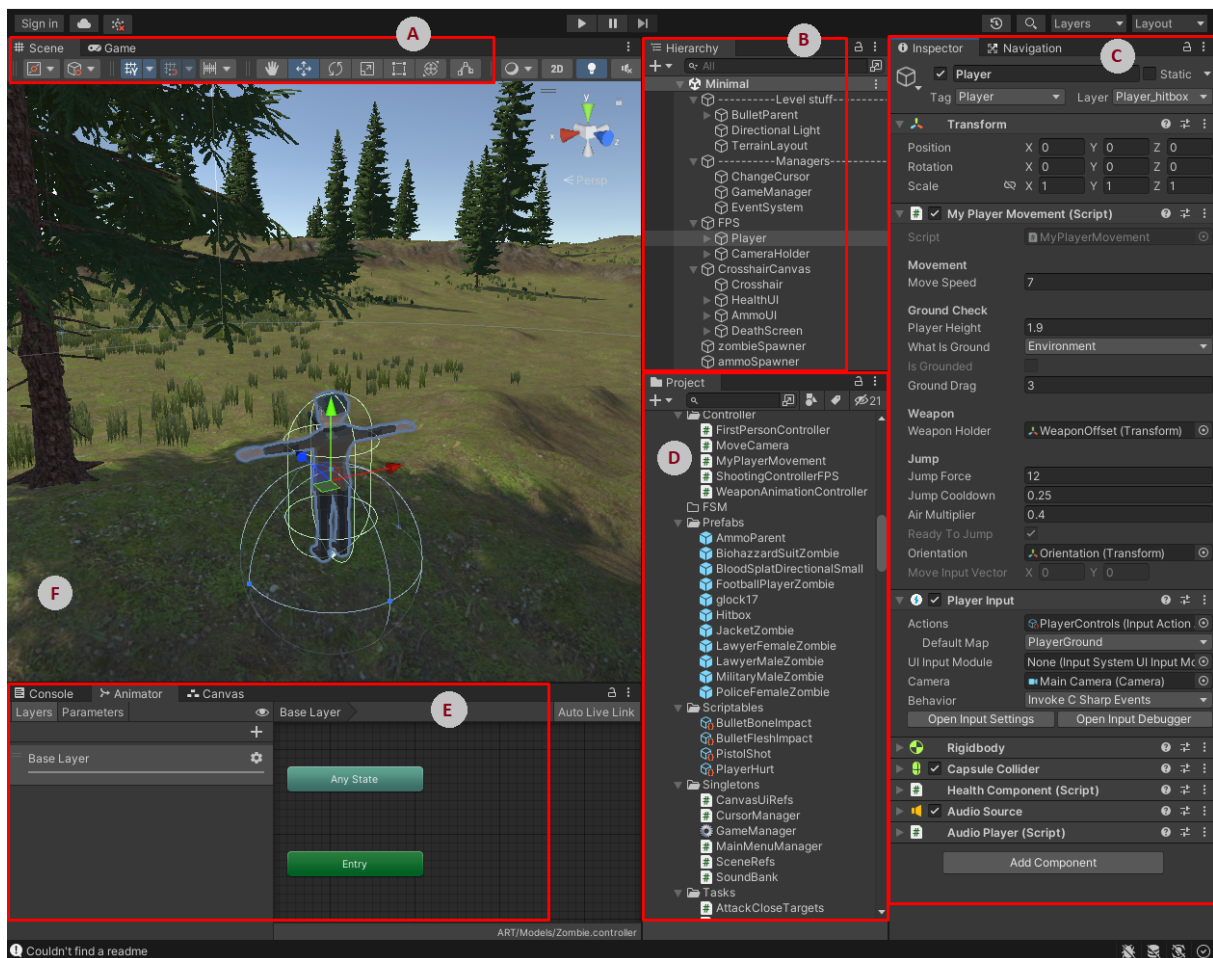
Sign in

Layers Layout

A

Scene Game

2D

Persp

F

B

Hierarchy

All

Minimal
-----------Level stuff----------
BulletParent
Directional Light
TerrainLayout
-----------Managers-----------
ChangeCursor
GameManager
EventSystem
FPS
Player
CameraHolder
CrosshairCanvas
Crosshair
HealthUI
AmmoUI
DeathScreen
zombieSpawner
ammoSpawner

C

Inspector Navigation

Player Static
Tag Player Layer Player_hitbox

Transform
Position X 0 Y 0 Z 0
Rotation X 0 Y 0 Z 0
Scale X 1 Y 1 Z 1

My Player Movement (Script)
Script MyPlayerMovement
Movement
Move Speed 7
Ground Check
Player Height 1.9
What Is Ground Environment
Is Grounded
Ground Drag 3
Weapon
Weapon Holder WeaponOffset (Transform)
Jump
Jump Force 12
Jump Cooldown 0.25
Air Multiplier 0.4
Ready To Jump
Orientation Orientation (Transform)
Move Input Vector X 0 Y 0

Player Input
Actions PlayerControls (Input Action
Default Map PlayerGround
UI Input Module None (Input System UI Input Mc
Camera Main Camera (Camera)
Behavior Invoke C Sharp Events
Open Input Settings Open Input Debugger

Rigidbody
Capsule Collider
Health Component (Script)
Audio Source
Audio Player (Script)

Add Component

D

Project

21

Controller
FirstPersonController
MoveCamera
MyPlayerMovement
ShootingControllerFPS
WeaponAnimationController
FSM
Prefabs
AmmoParent
BiohazzardSuitZombie
BloodSplatDirectionalSmall
FootballPlayerZombie
glock17
Hitbox
JacketZombie
LawyerFemaleZombie
LawyerMaleZombie
MilitaryMaleZombie
PoliceFemaleZombie
Scriptables
BulletBoneImpact
BulletFleshImpact
PistolShot
PlayerHurt
Singletons
CanvasUIRefs
CursorManager
GameManager
MainMenuManager
SceneRefs
SoundBank
Tasks
AttackCloseTargets

E

Console Animator Canvas

Layers Parameters

Base Layer

Base Layer

Auto Live Link

Any State

Entry

ART/Models/Zombie.controller

Couldn't find a readme